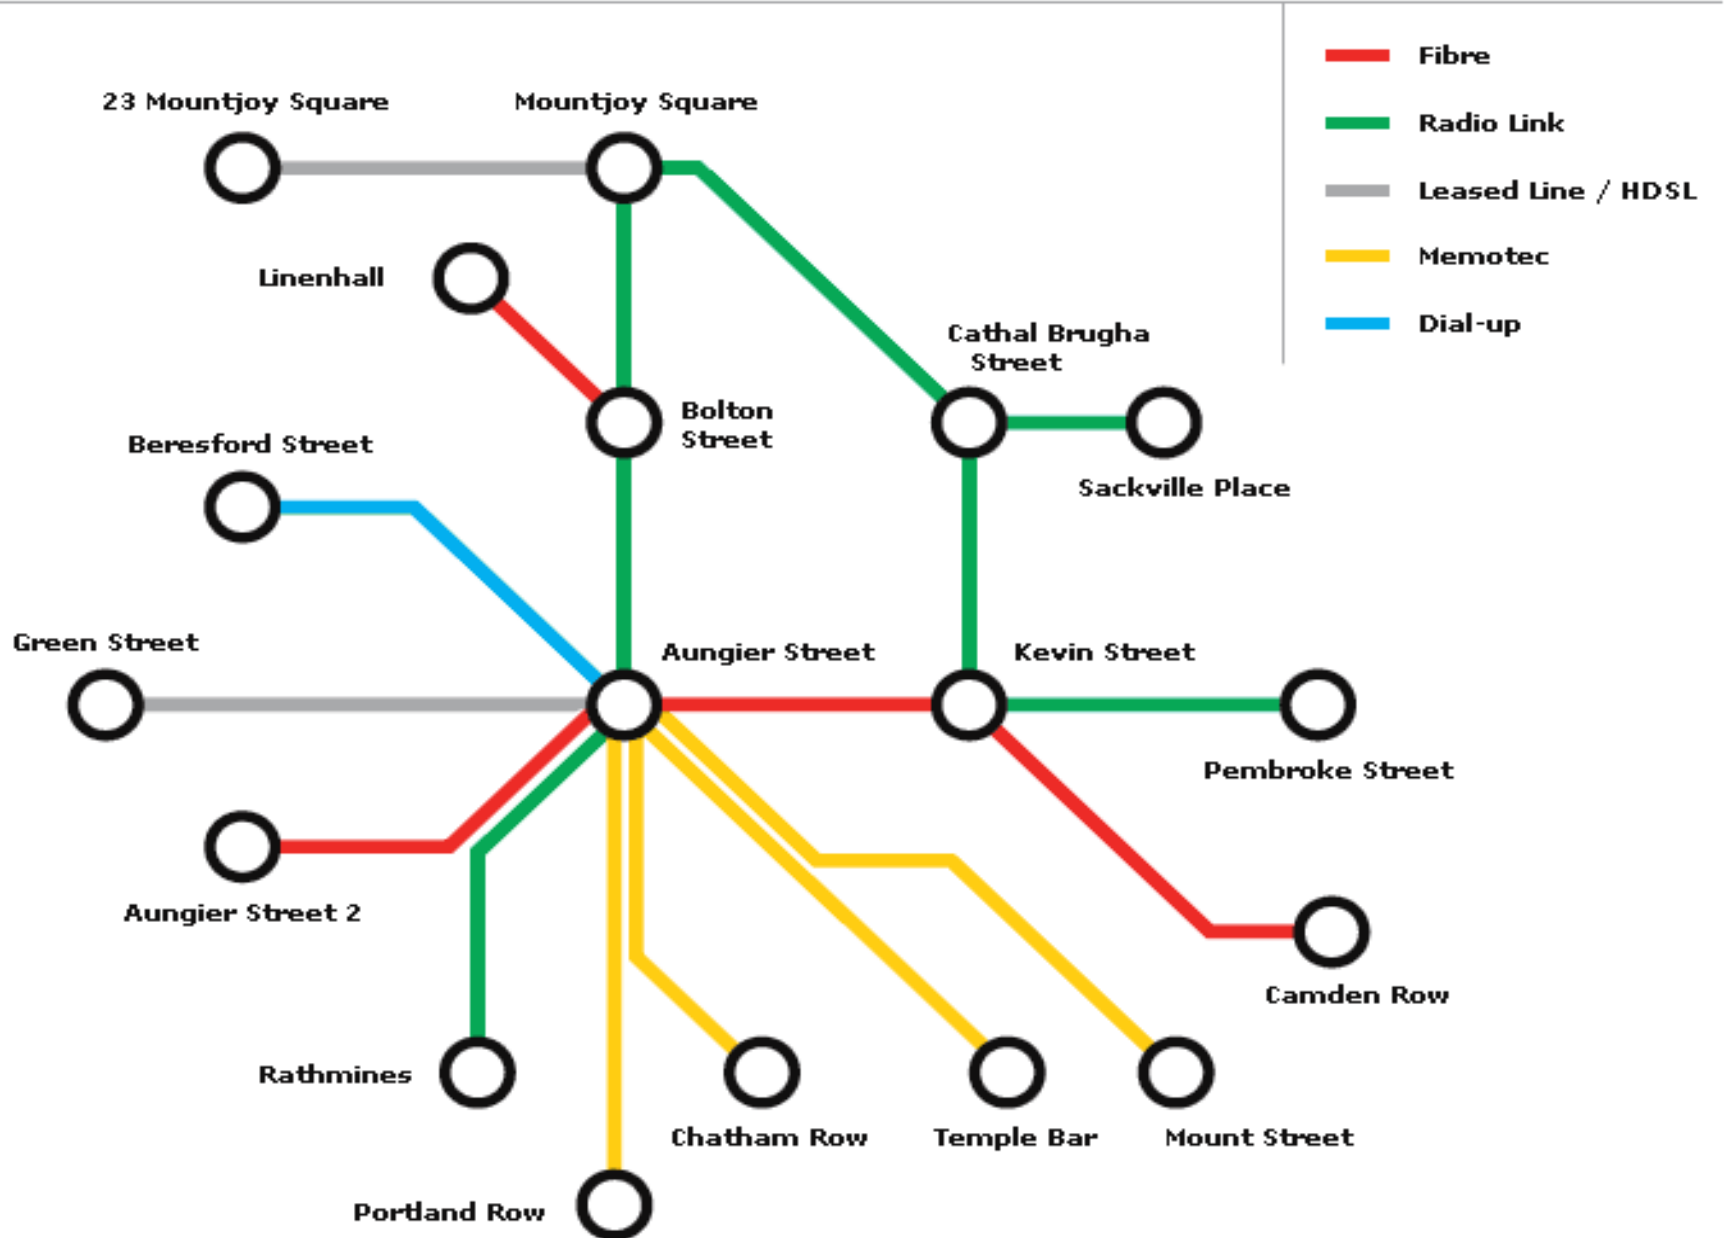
Fibre
Radio Link
Leased Line / HDSL
Memotec
Dial-up

23 Mountjoy Square
Mountjoy Square
Linenhall
Cathal Brugha Street
Bolton Street
Sackville Place
Beresford Street
Green Street
Aungier Street
Kevin Street
Pembroke Street
Aungier Street 2
Camden Row
Rathmines
Chatham Row
Temple Bar
Mount Street
Portland Row